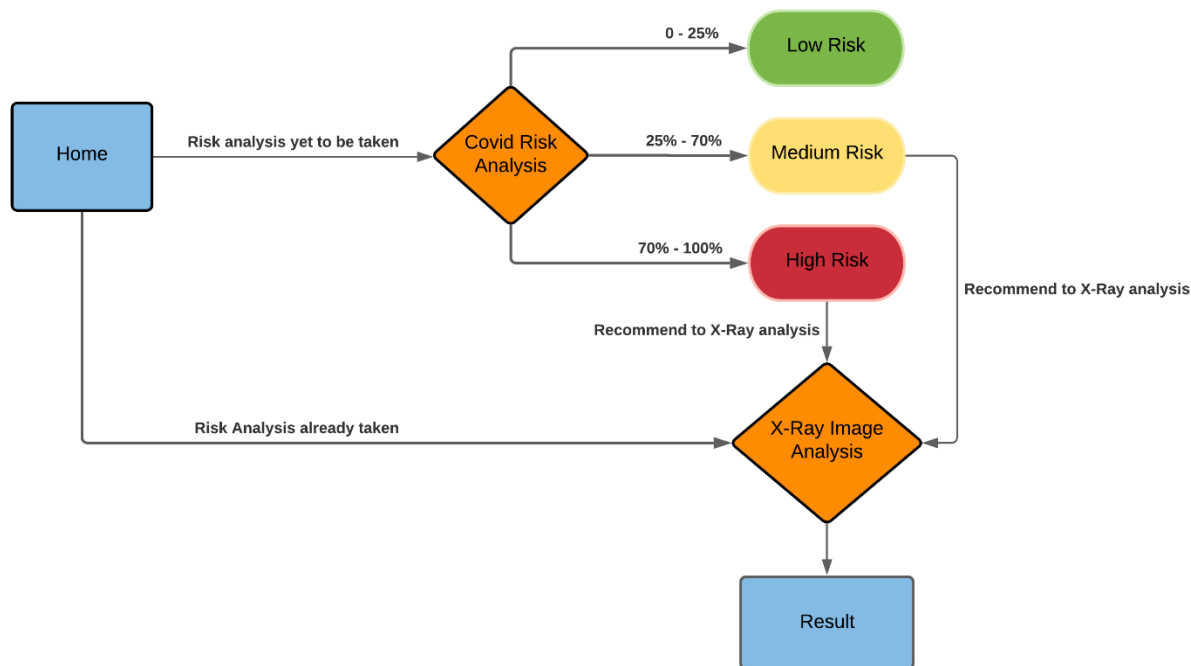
0 - 25%

Low Risk

Home

Risk analysis yet to be taken

Covid Risk Analysis

25% - 70%

Medium Risk

70% - 100%

High Risk

Recommend to X-Ray analysis

Recommend to X-Ray analysis

Risk Analysis already taken

X-Ray Image Analysis

Result